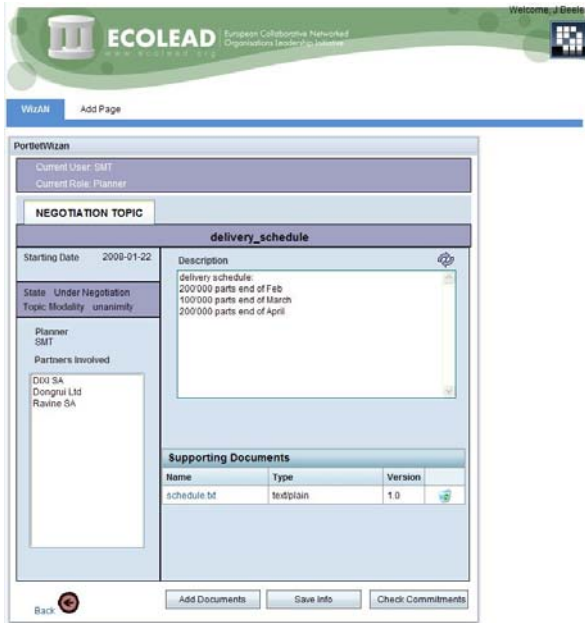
Welcome, J Beele

ECOLEAD European Collaborative Networked Organisations Leadership Initiative
www.ecolead.org

WizAN
Add Page

PortletWizan

Current User: SMT
Current Role: Planner

NEGOTIATION TOPIC

delivery_schedule

Starting Date 2008-01-22

State Under Negotiation
Topic Modality unanimity

Planner
SMT

Partners Involved

DIXI SA
Dongrui Ltd
Ravine SA

Description

delivery schedule:
200'000 parts end of Feb
100'000 parts end of March
200'000 parts end of April

Supporting Documents

| Name | Type | Version | |
|---|---|---|---|
| schedule.txt | text/plain | 1.0 | |

Back

Add Documents
Save Info
Check Commitments